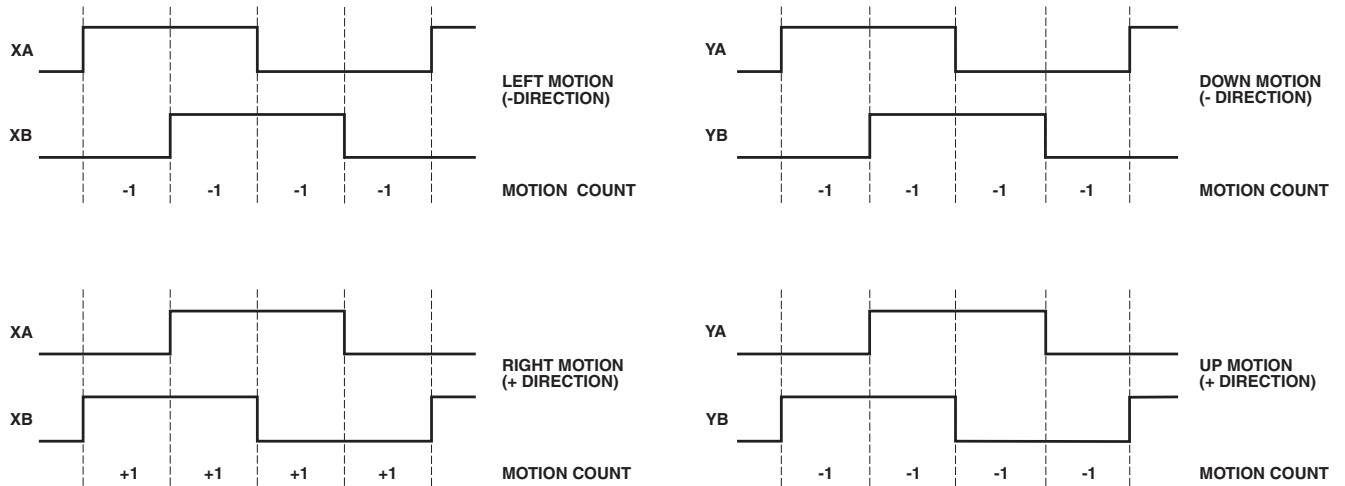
XA

XB

LEFT MOTION (-DIRECTION)

-1 -1 -1 -1 MOTION COUNT

YA

YB

DOWN MOTION (- DIRECTION)

-1 -1 -1 -1 MOTION COUNT

XA

XB

RIGHT MOTION (+ DIRECTION)

+1 +1 +1 +1 MOTION COUNT

YA

YB

UP MOTION (+ DIRECTION)

-1 -1 -1 -1 MOTION COUNT